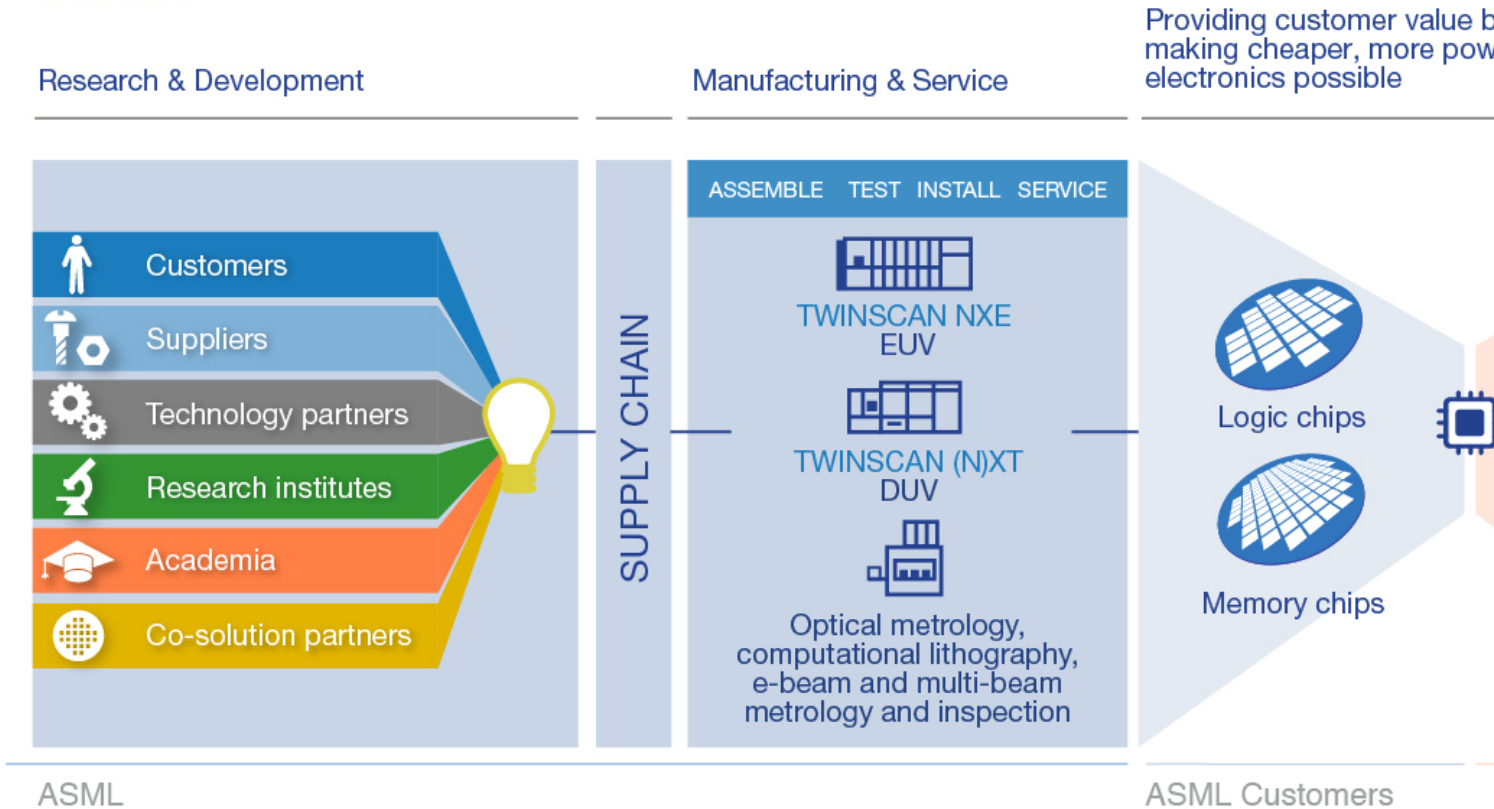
Research & Development

Manufacturing & Service

Providing customer value b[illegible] making cheaper, more pow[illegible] electronics possible

Customers

Suppliers

Technology partners

Research institutes

Academia

Co-solution partners

SUPPLY CHAIN

ASSEMBLE TEST INSTALL SERVICE

TWINSCAN NXE
EUV

TWINSCAN (N)XT
DUV

Optical metrology, computational lithography, e-beam and multi-beam metrology and inspection

Logic chips

Memory chips

ASML

ASML Customers